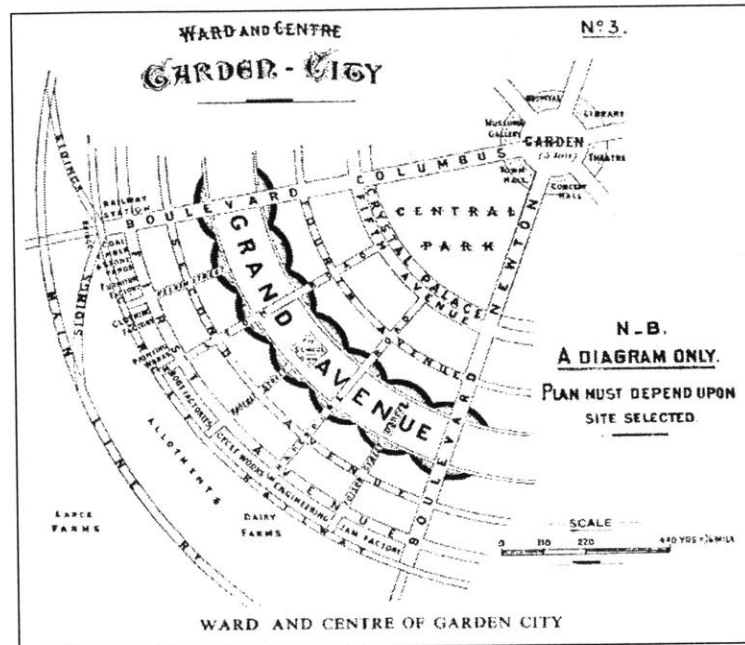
WARD AND CENTRE
GARDEN - CITY

Nº 3.

HOSPITAL
LIBRARY
MUSEUM
GALLERY
GARDEN
(5 Acres)
THEATRE
TOWN HALL
CONCERT HALL

COLUMBUS
BOULEVARD
RAILWAY STATION
SIDINGS
CENTRAL
PARK
CRYSTAL PALACE
FIFTH AVENUE
GRAND
AVENUE
NEWTON
BOULEVARD
SCHOOL
CLOTHING FACTORY
PRINTING WORKS
BOOT FACTORIES
CYCLE WORKS
ENGINEERING
JAM FACTORY
ALLOTMENTS
MAIN LINE RY
SIDINGS
LARGE FARMS
DAIRY FARMS

N.B.
A DIAGRAM ONLY.
PLAN MUST DEPEND UPON
SITE SELECTED.

SCALE
0 110 220 440 YDS = ¼ MILE

WARD AND CENTRE OF GARDEN CITY